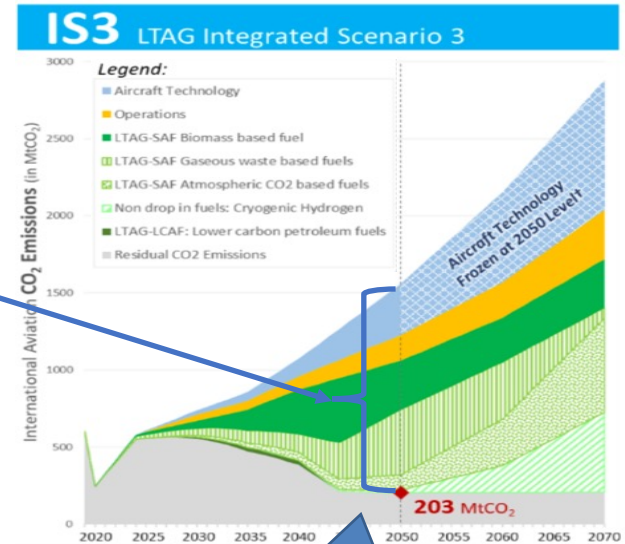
IS3 LTAG Integrated Scenario 3

Legend:
Aircraft Technology
Operations
LTAG-SAF Biomass based fuel
LTAG-SAF Gaseous waste based fuels
LTAG-SAF Atmospheric CO2 based fuels
Non drop in fuels: Cryogenic Hydrogen
LTAG-LCAF: Lower carbon petroleum fuels
Residual CO2 Emissions

International Aviation $CO_2$ Emissions (in $MtCO_2$)

3000
2500
2000
1500
1000
500
0

Aircraft Technology Frozen at 2050 Level

203 $MtCO_2$

2020 2025 2030 2035 2040 2050 2055 2060 2065 2070